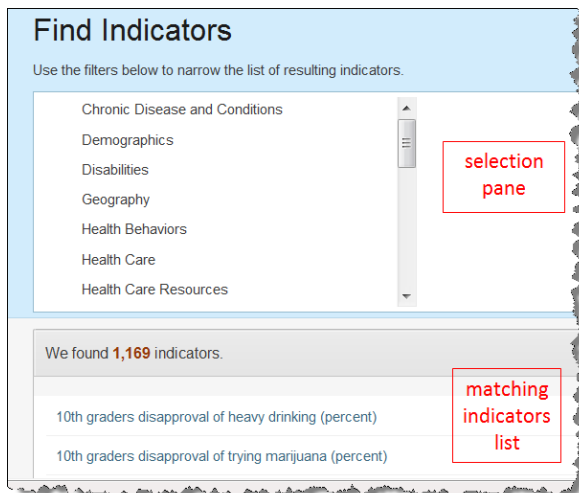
Find Indicators

Use the filters below to narrow the list of resulting indicators.

Chronic Disease and Conditions
Demographics
Disabilities
Geography
Health Behaviors
Health Care
Health Care Resources

selection pane

We found **1,169** indicators.

matching indicators list

10th graders disapproval of heavy drinking (percent)
10th graders disapproval of trying marijuana (percent)